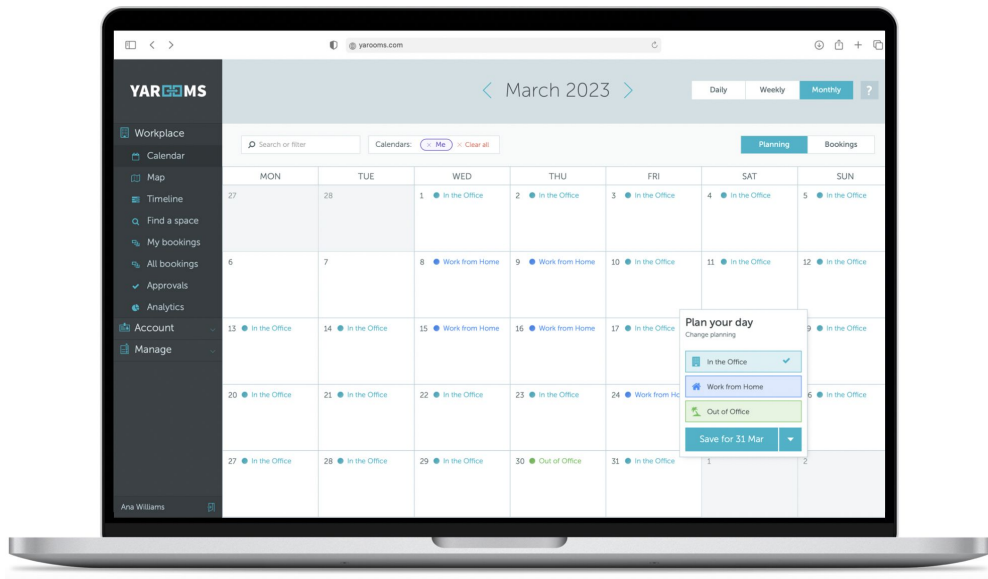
yarooms.com

YAROOMS

Workplace
Calendar
Map
Timeline
Find a space
My bookings
All bookings
Approvals
Analytics
Account
Manage

Ana Williams

< March 2023 >

Daily | Weekly | Monthly | ?

Search or filter

Calendars: × Me × Clear all

Planning | Bookings

| MON | TUE | WED | THU | FRI | SAT | SUN |
|---|---|---|---|---|---|---|
| 27 | 28 | 1 In the Office | 2 In the Office | 3 In the Office | 4 In the Office | 5 In the Office |
| 6 | 7 | 8 Work from Home | 9 Work from Home | 10 In the Office | 11 In the Office | 12 In the Office |
| 13 In the Office | 14 In the Office | 15 Work from Home | 16 Work from Home | 17 In the Office | | 9 In the Office |
| 20 In the Office | 21 In the Office | 22 In the Office | 23 In the Office | 24 Work from Ho | | 6 In the Office |
| 27 In the Office | 28 In the Office | 29 In the Office | 30 Out of Office | 31 In the Office | 1 | 2 |

Plan your day
Change planning
In the Office
Work from Home
Out of Office
Save for 31 Mar